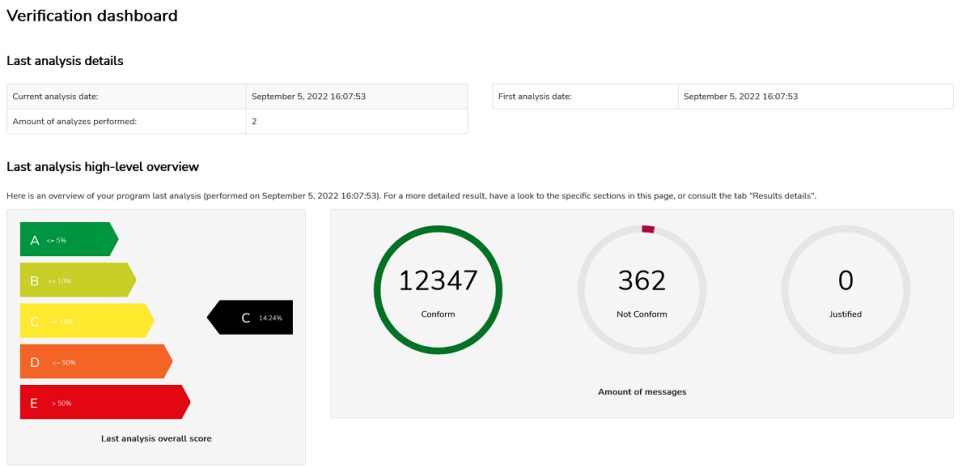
Verification dashboard

Last analysis details

| Current analysis date: | September 5, 2022 16:07:53 |
|---|---|
| Amount of analyzes performed: | 2 |

| First analysis date: | September 5, 2022 16:07:53 |
|---|---|

Last analysis high-level overview

Here is an overview of your program last analysis (performed on September 5, 2022 16:07:53). For a more detailed result, have a look to the specific sections in this page, or consult the tab "Results details".

A <= 5%
B <= 10%
C <= 15%
D <= 50%
E > 50%

C 14.24%

Last analysis overall score

12347
Conform

362
Not Conform

0
Justified

Amount of messages